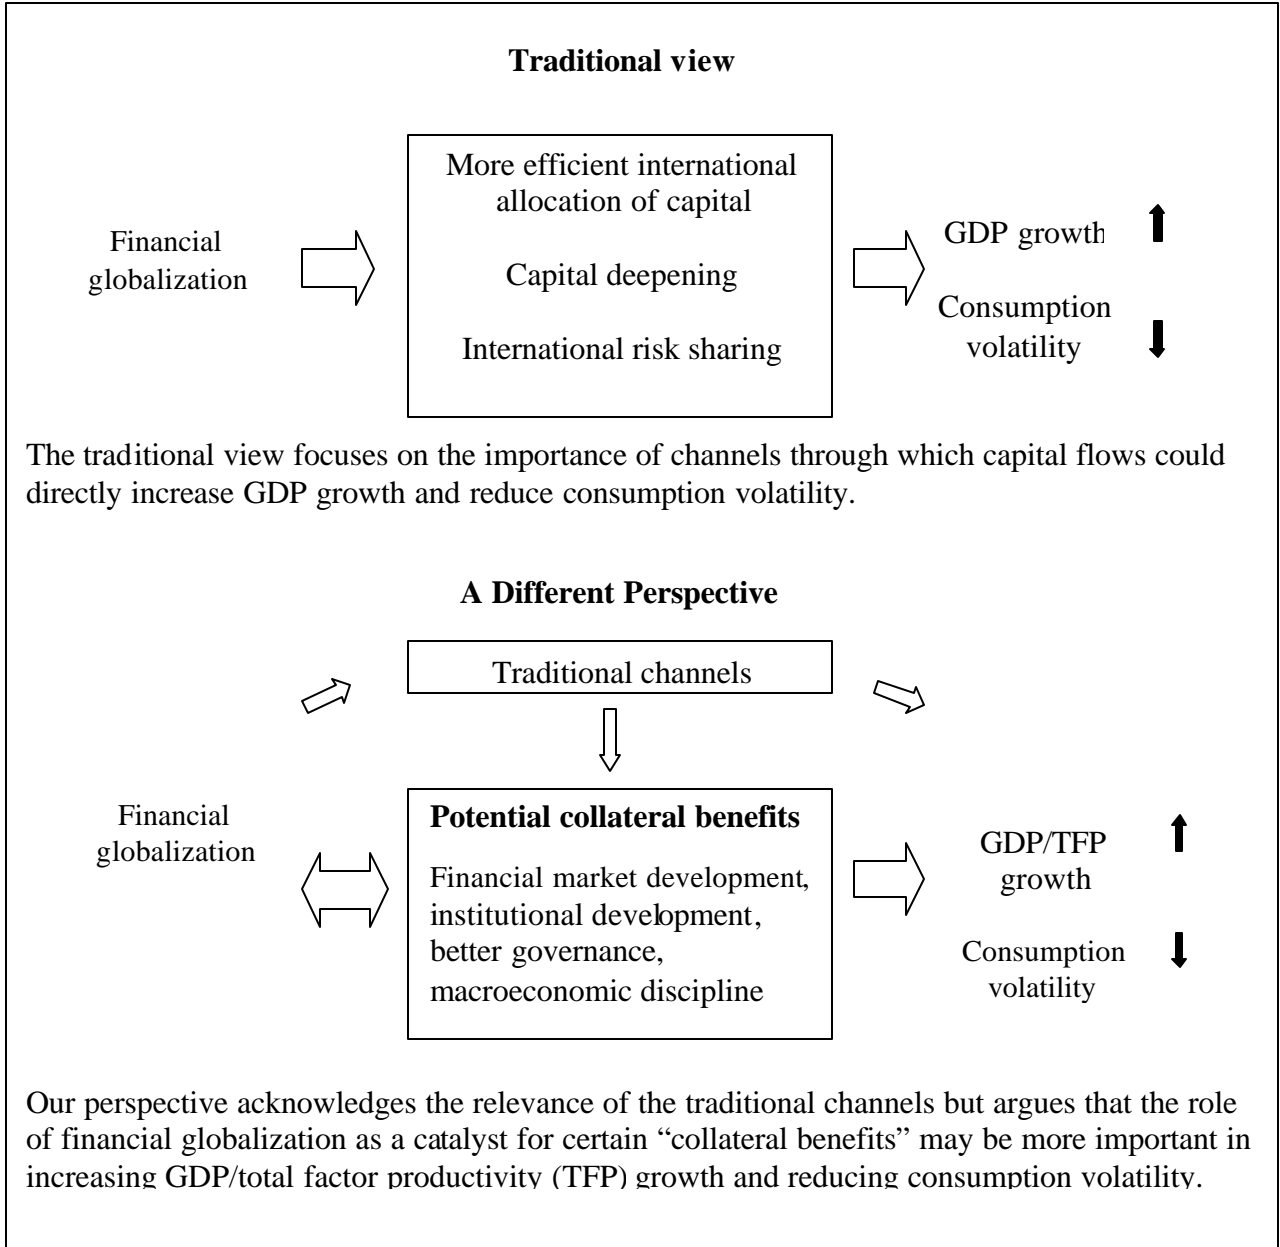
**Traditional view**

Financial globalization

More efficient international allocation of capital

Capital deepening

International risk sharing

GDP growth

Consumption volatility

The traditional view focuses on the importance of channels through which capital flows could directly increase GDP growth and reduce consumption volatility.

**A Different Perspective**

Traditional channels

Financial globalization

**Potential collateral benefits**

Financial market development, institutional development, better governance, macroeconomic discipline

GDP/TFP growth

Consumption volatility

Our perspective acknowledges the relevance of the traditional channels but argues that the role of financial globalization as a catalyst for certain "collateral benefits" may be more important in increasing GDP/total factor productivity (TFP) growth and reducing consumption volatility.